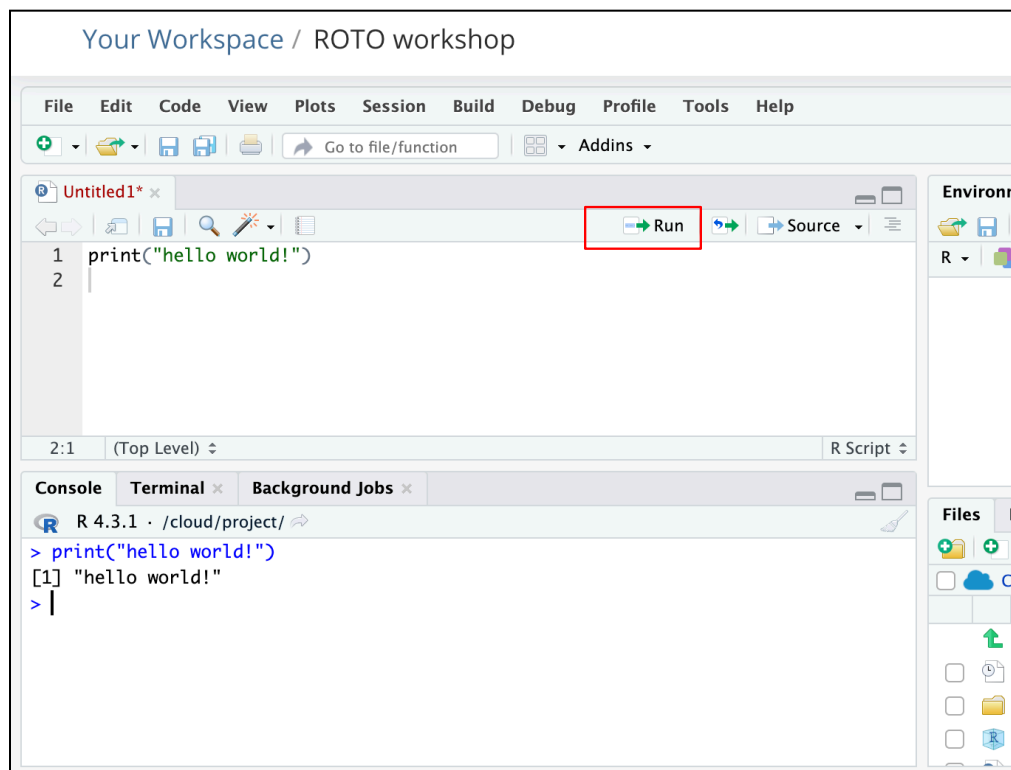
Your Workspace / ROTO workshop

File Edit Code View Plots Session Build Debug Profile Tools Help

Go to file/function Addins

Untitled1*

Run Source

1 print("hello world!")
2

2:1 (Top Level) R Script

Console Terminal Background Jobs

R 4.3.1 · /cloud/project/

> print("hello world!")
[1] "hello world!"
>

Environm

R

Files

C